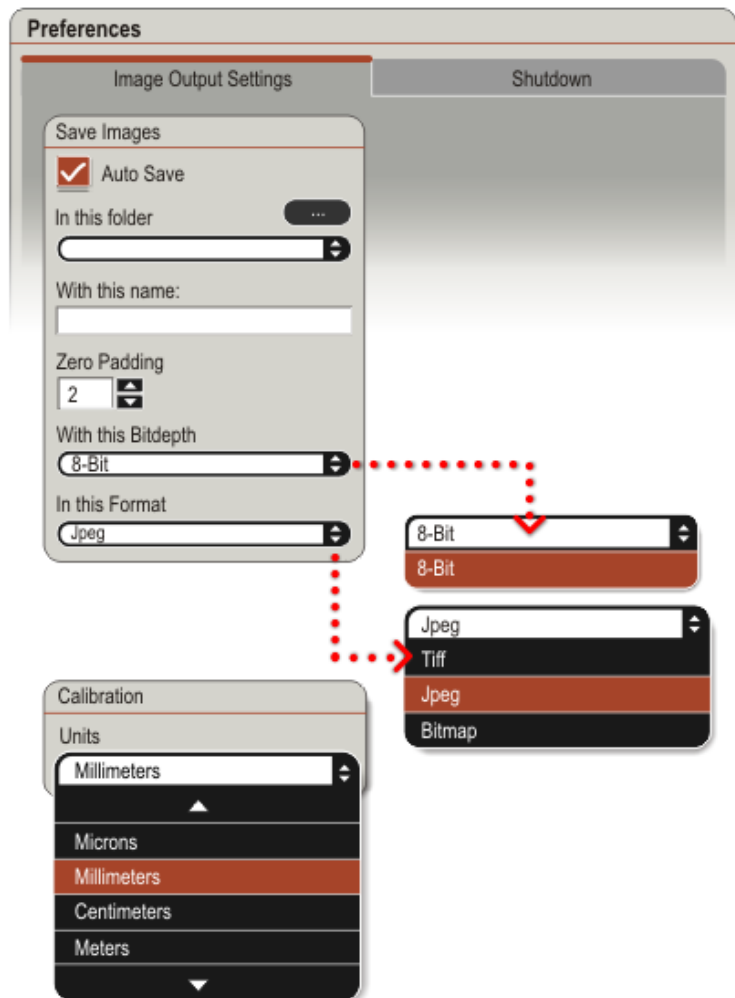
Preferences

Image Output Settings

Shutdown

Save Images

Auto Save

In this folder

...

With this name:

Zero Padding

2

With this Bitdepth

8-Bit

In this Format

Jpeg

8-Bit

8-Bit

Jpeg

Tiff

Jpeg

Bitmap

Calibration

Units

Millimeters

Microns

Millimeters

Centimeters

Meters